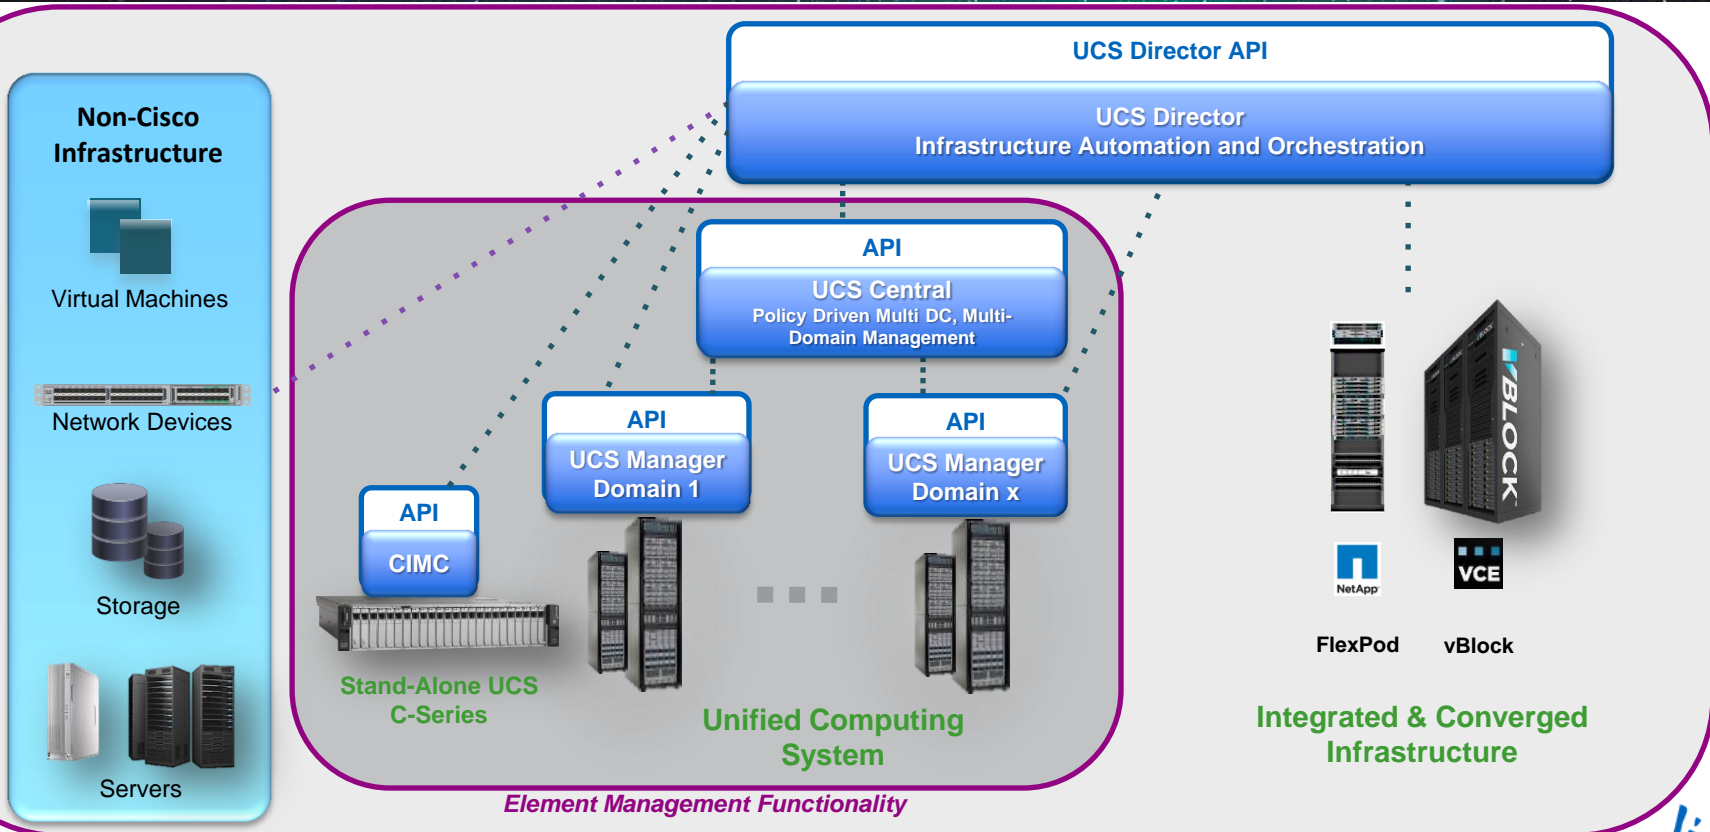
Non-Cisco Infrastructure

Virtual Machines

Network Devices

Storage

Servers

UCS Director API

UCS Director
Infrastructure Automation and Orchestration

API

UCS Central
Policy Driven Multi DC, Multi-Domain Management

API

UCS Manager Domain 1

API

UCS Manager Domain x

API

CIMC

Stand-Alone UCS C-Series

Unified Computing System

Element Management Functionality

VBLOCK

NetApp

VCE

FlexPod

vBlock

Integrated & Converged Infrastructure